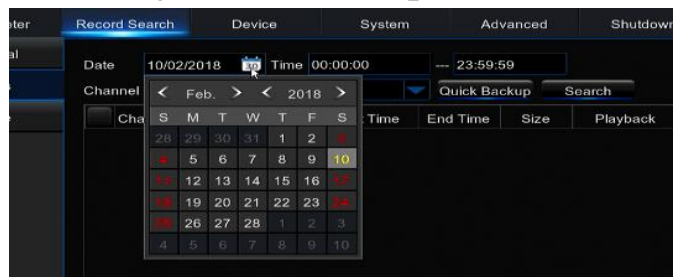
eter Record Search Device System Advanced Shutdown

al

Date 10/02/2018 10 Time 00:00:00 --- 23:59:59

Channel Quick Backup Search

Cha Time End Time Size Playback

< Feb. > < 2018 >

| S | M | T | W | T | F | S |
|---|---|---|---|---|---|---|
| 28 | 29 | 30 | 31 | 1 | 2 | 3 |
| 4 | 5 | 6 | 7 | 8 | 9 | 10 |
| 11 | 12 | 13 | 14 | 15 | 16 | 17 |
| 18 | 19 | 20 | 21 | 22 | 23 | 24 |
| 25 | 26 | 27 | 28 | 1 | 2 | 3 |
| 4 | 5 | 6 | 7 | 8 | 9 | 10 |